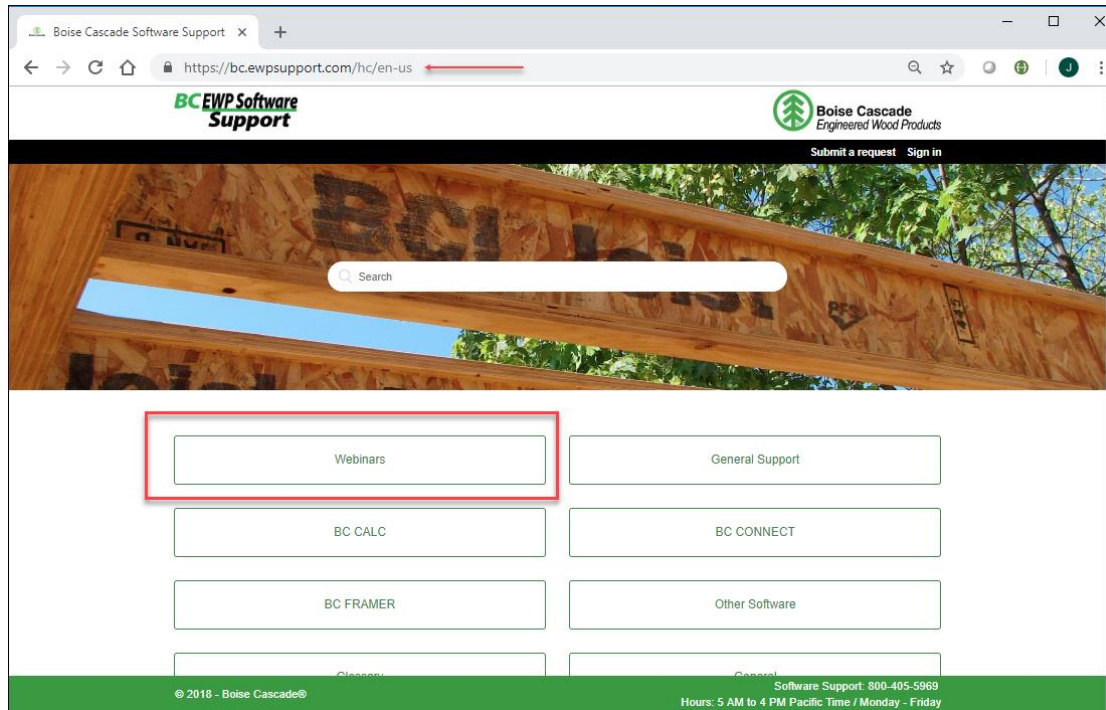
Boise Cascade Software Support ×
+
https://bc.ewpsupport.com/hc/en-us

BC EWP Software Support

Boise Cascade
Engineered Wood Products

Submit a request Sign in

Search

Webinars

General Support

BC CALC

BC CONNECT

BC FRAMER

Other Software

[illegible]

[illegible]

© 2018 - Boise Cascade®

Software Support: 800-405-5969
Hours: 5 AM to 4 PM Pacific Time / Monday - Friday